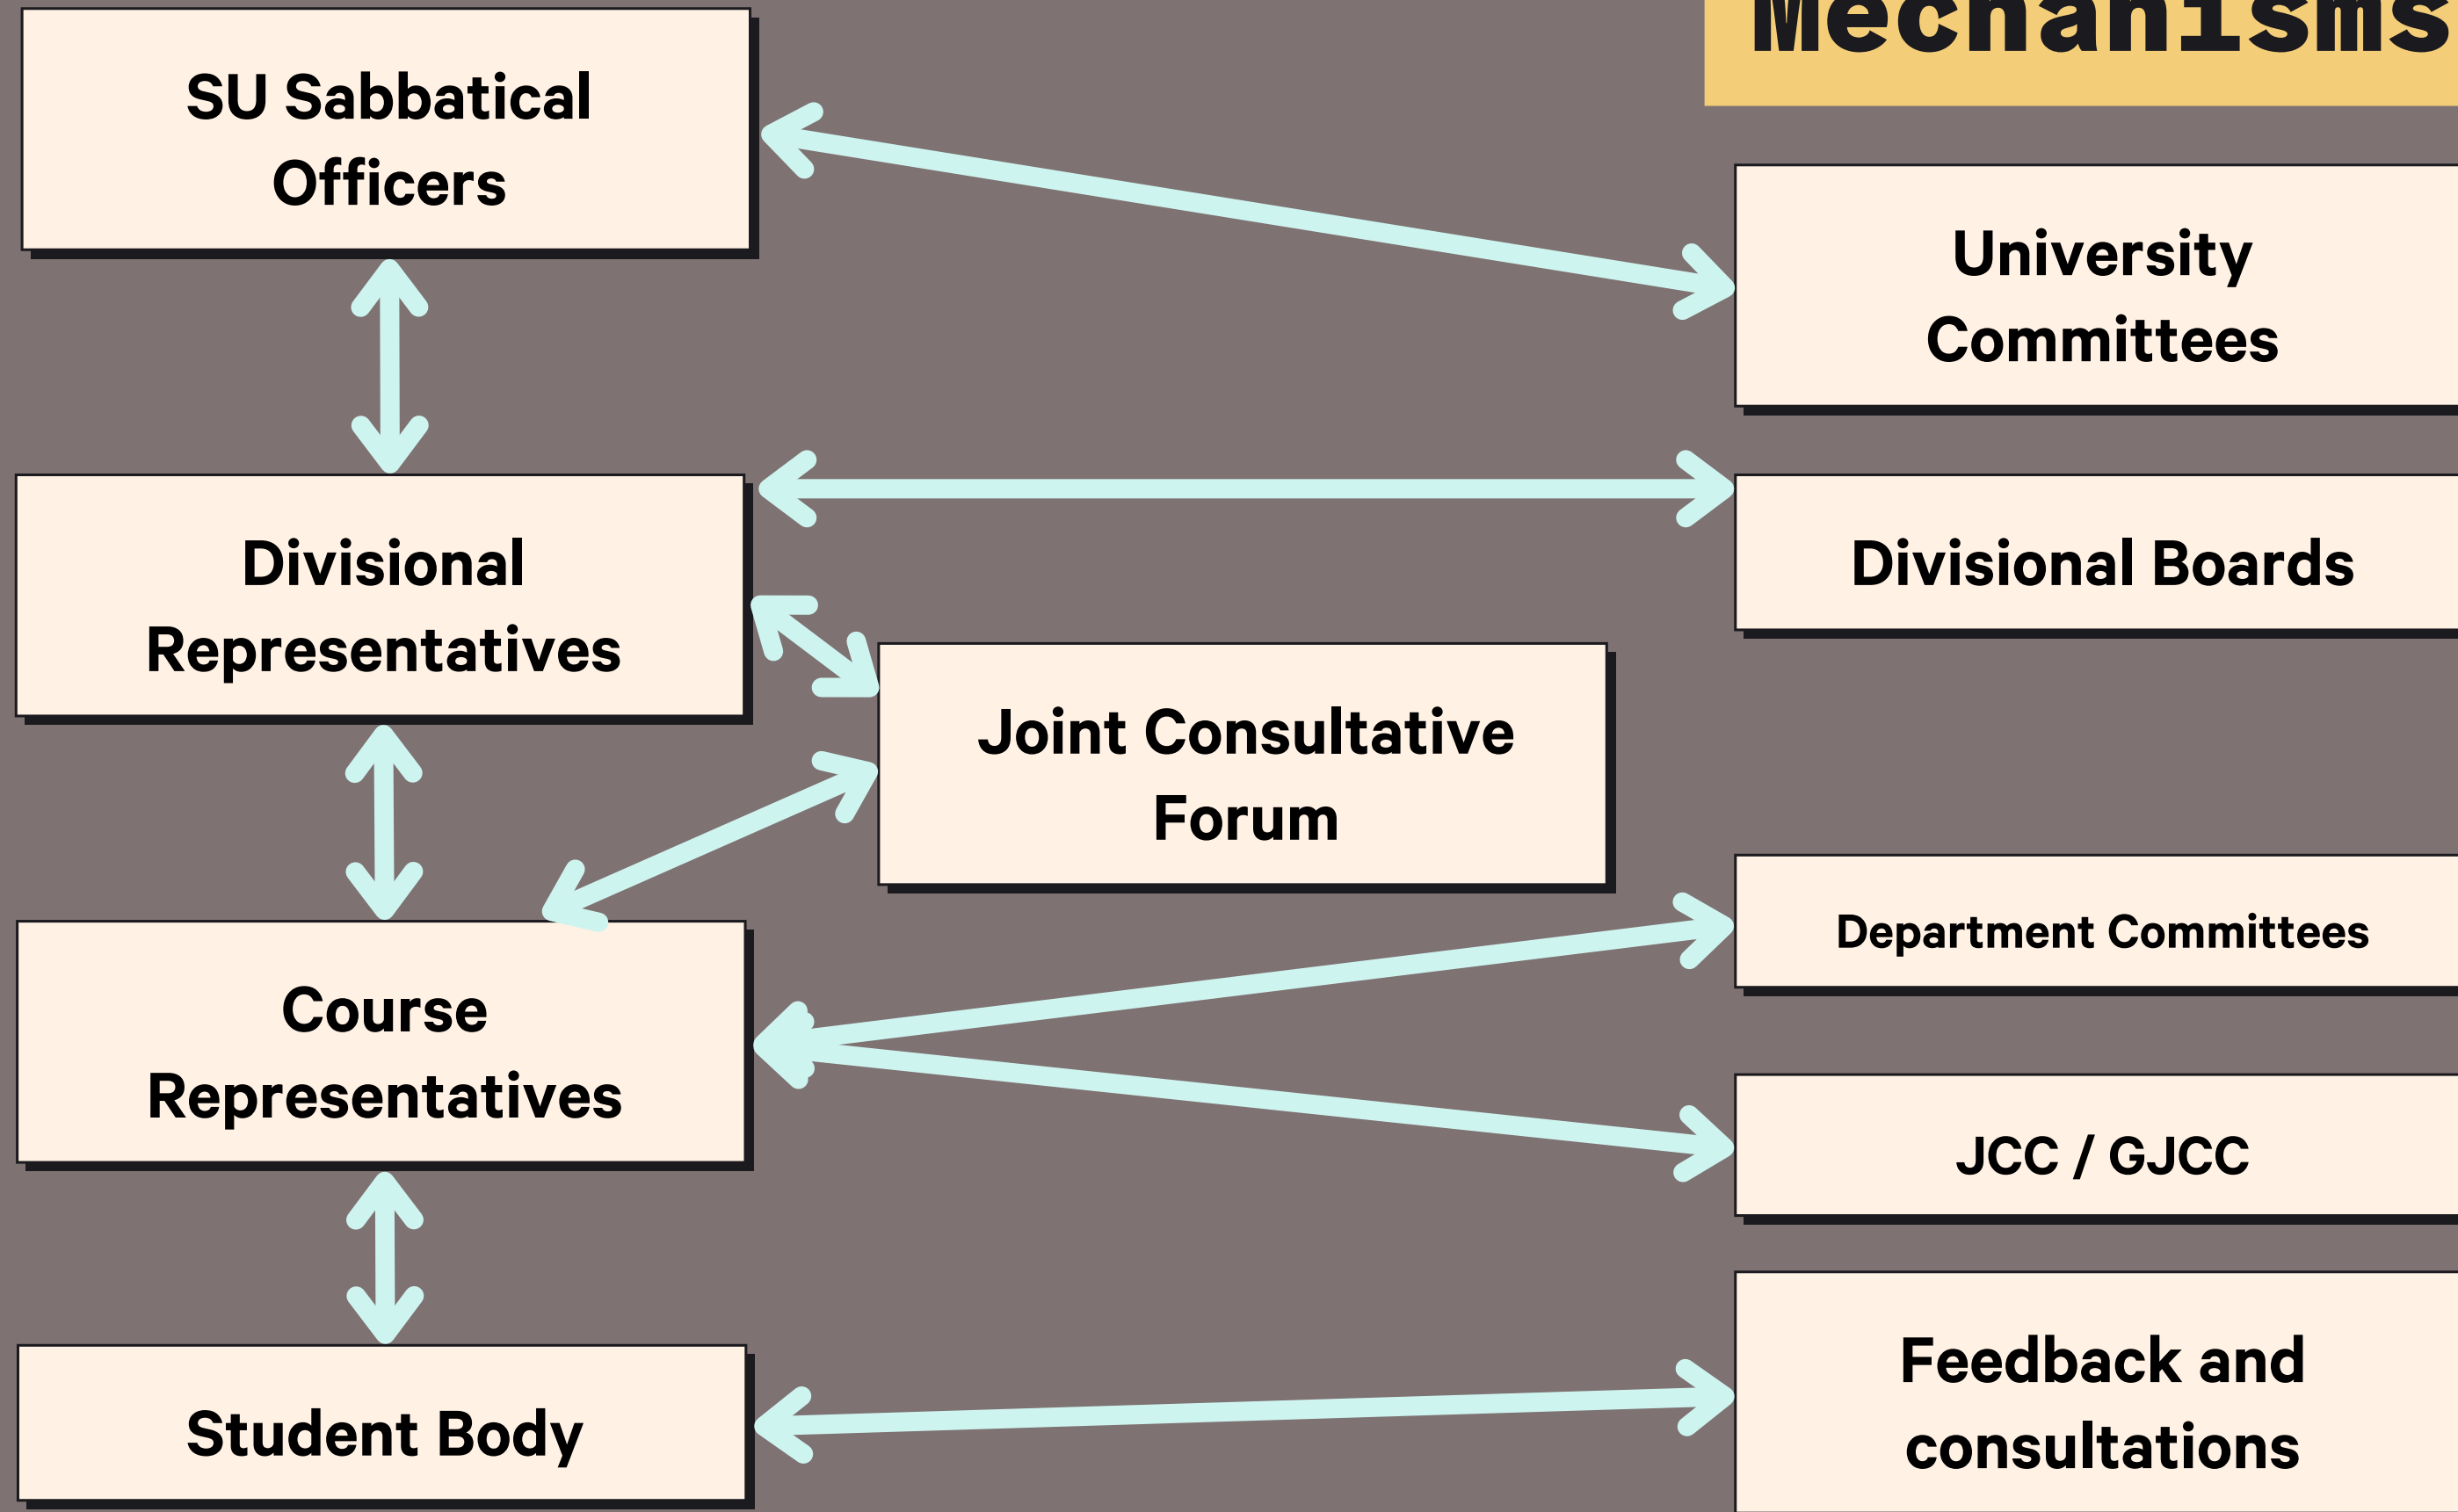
Mechanisms

SU Sabbatical Officers

University Committees

Divisional Representatives

Divisional Boards

Joint Consultative Forum

Course Representatives

Department Committees

JCC / GJCC

Student Body

Feedback and consultations